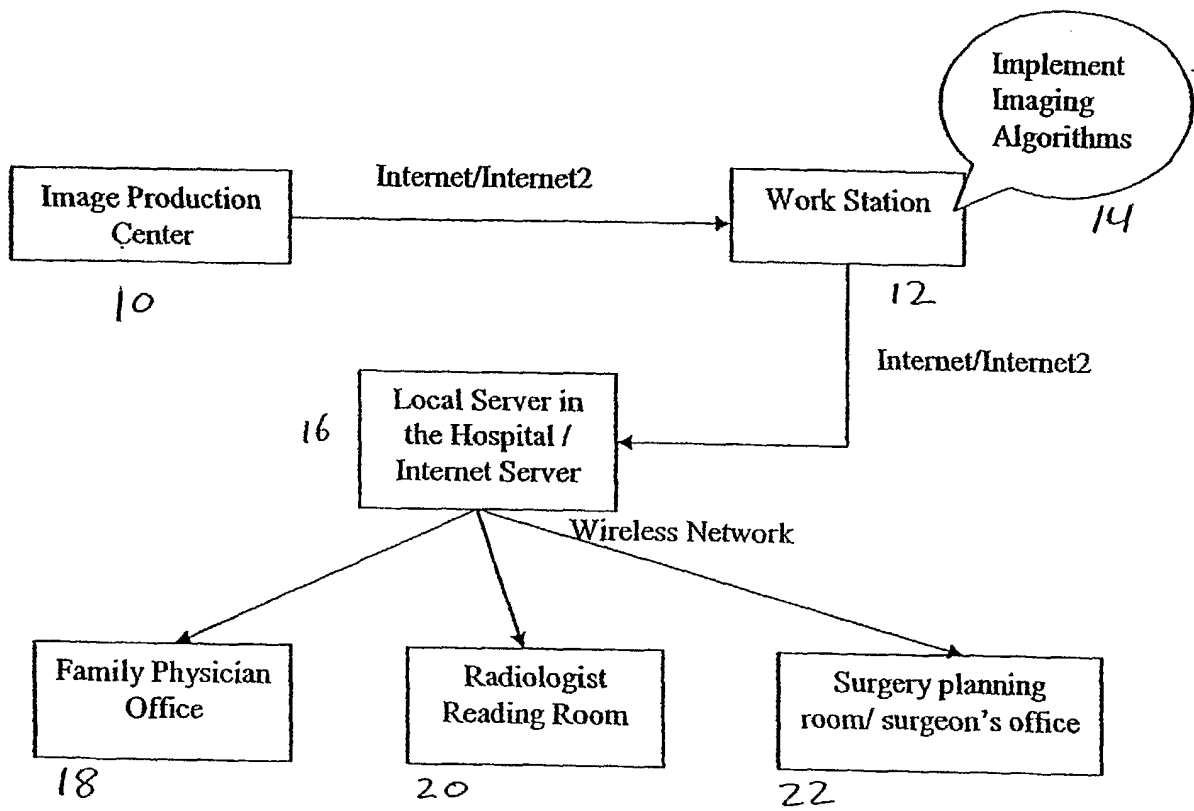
Implement Imaging Algorithms

Image Production Center

Internet/Internet2

Work Station

14

10

12

Internet/Internet2

16

Local Server in the Hospital / Internet Server

Wireless Network

Family Physician Office

Radiologist Reading Room

Surgery planning room/ surgeon's office

18

20

22